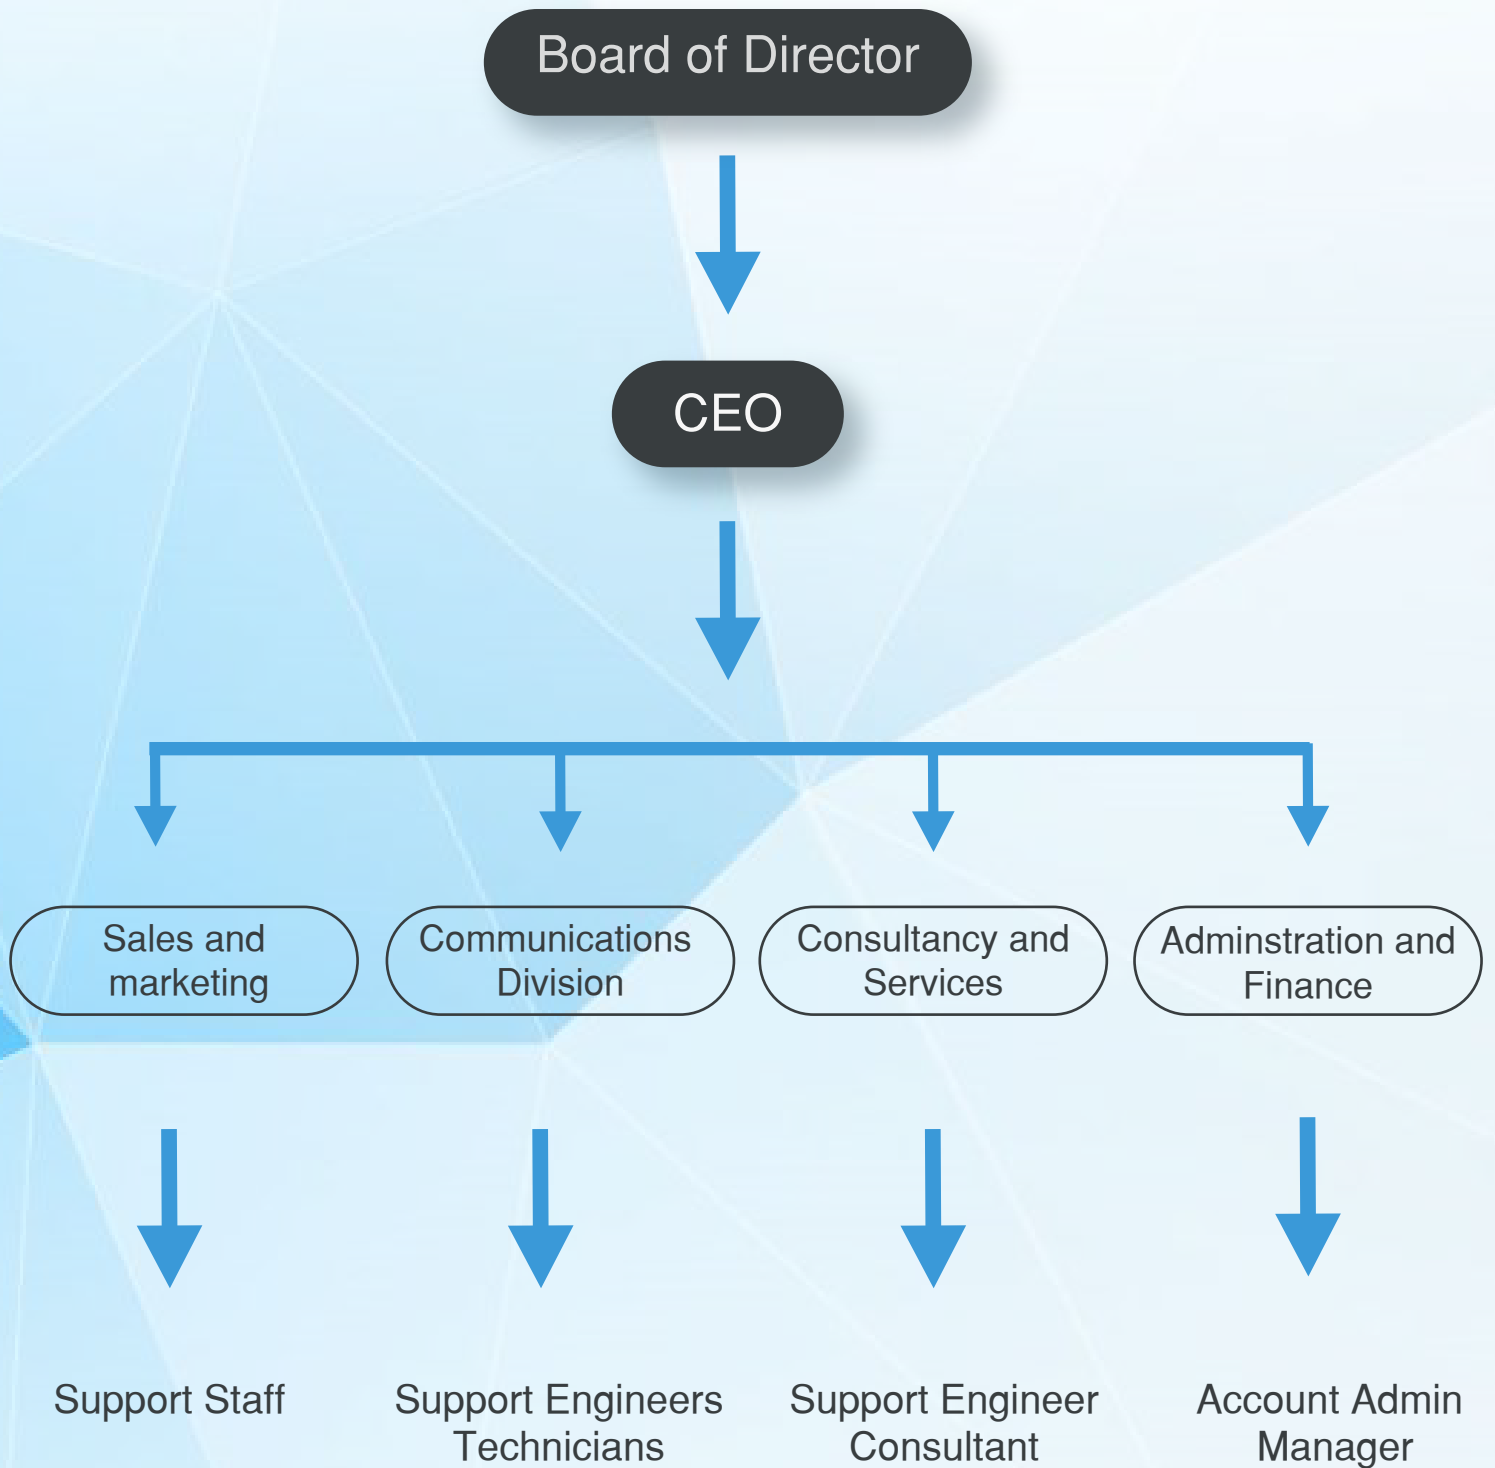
Board of Director

CEO

Sales and marketing

Communications Division

Consultancy and Services

Adminstration and Finance

Support Staff

Support Engineers Technicians

Support Engineer Consultant

Account Admin Manager